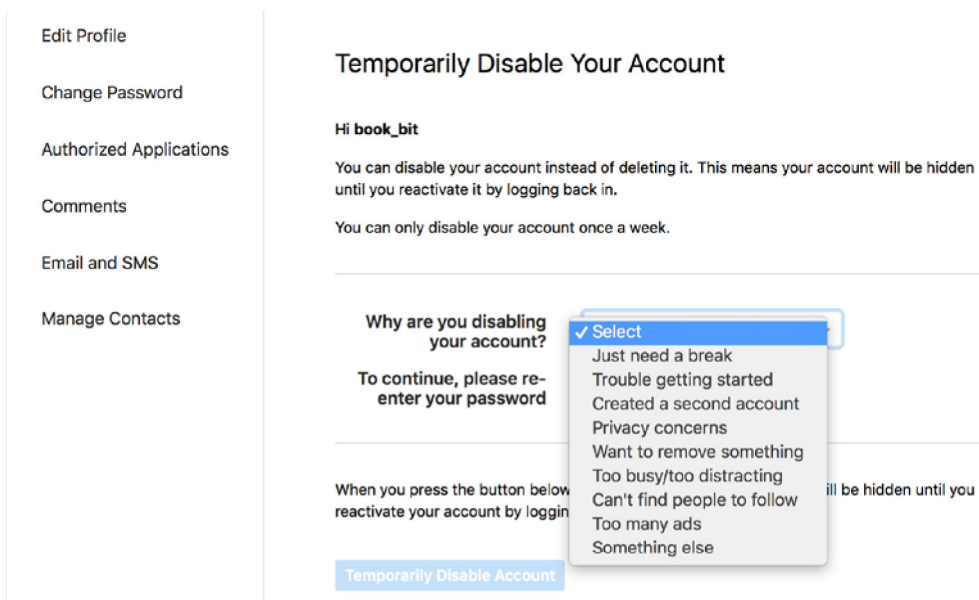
Edit Profile

Change Password

Authorized Applications

Comments

Email and SMS

Manage Contacts

Temporarily Disable Your Account

Hi **book_bit**

You can disable your account instead of deleting it. This means your account will be hidden until you reactivate it by logging back in.

You can only disable your account once a week.

Why are you disabling your account?

To continue, please re-enter your password

✓ Select
Just need a break
Trouble getting started
Created a second account
Privacy concerns
Want to remove something
Too busy/too distracting
Can't find people to follow
Too many ads
Something else

When you press the button below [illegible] ill be hidden until you reactivate your account by loggin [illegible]

Temporarily Disable Account